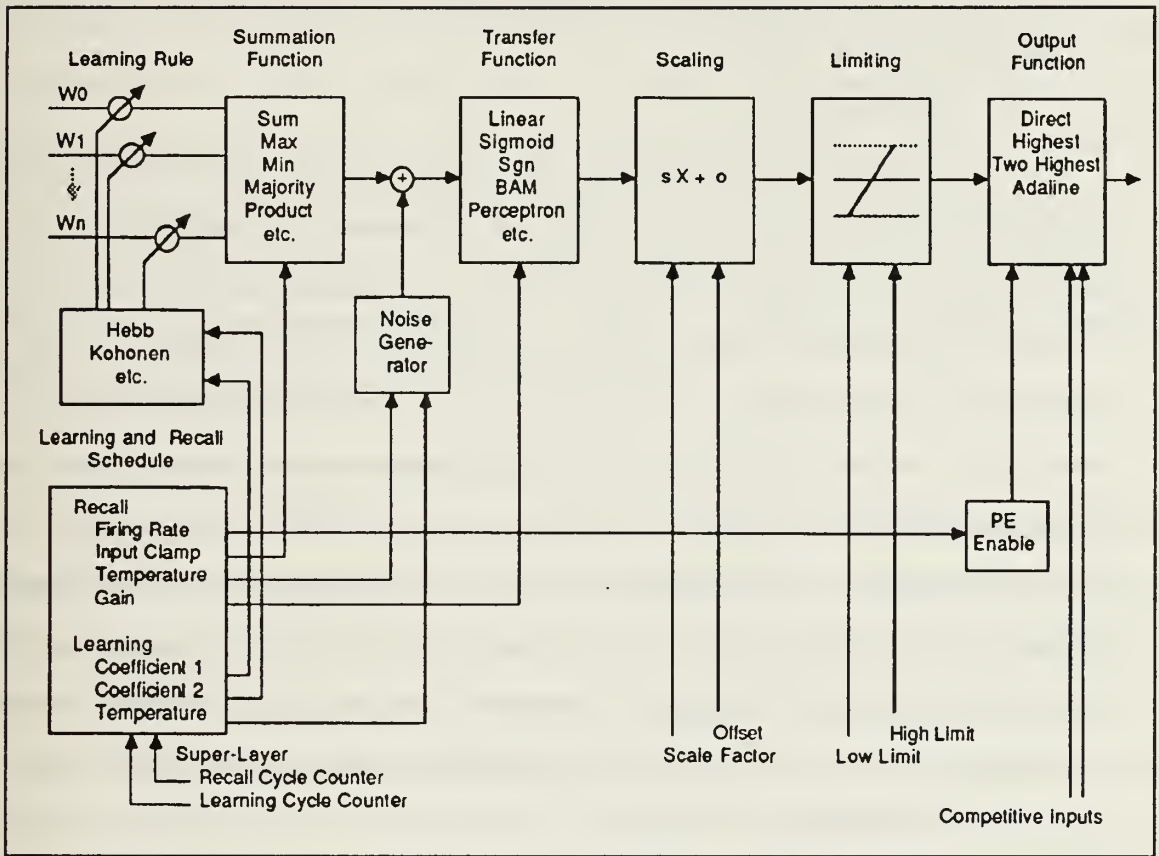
Learning Rule

Summation Function

Transfer Function

Scaling

Limiting

Output Function

W0

W1

Wn

Sum
Max
Min
Majority
Product
etc.

Linear
Sigmoid
Sgn
BAM
Perceptron
etc.

s X + o

Direct
Highest
Two Highest
Adaline

Hebb
Kohonen
etc.

Noise Generator

Learning and Recall Schedule

Recall
Firing Rate
Input Clamp
Temperature
Gain

Learning
Coefficient 1
Coefficient 2
Temperature

PE Enable

Super-Layer
Recall Cycle Counter
Learning Cycle Counter

Offset
Scale Factor

High Limit
Low Limit

Competitive Inputs